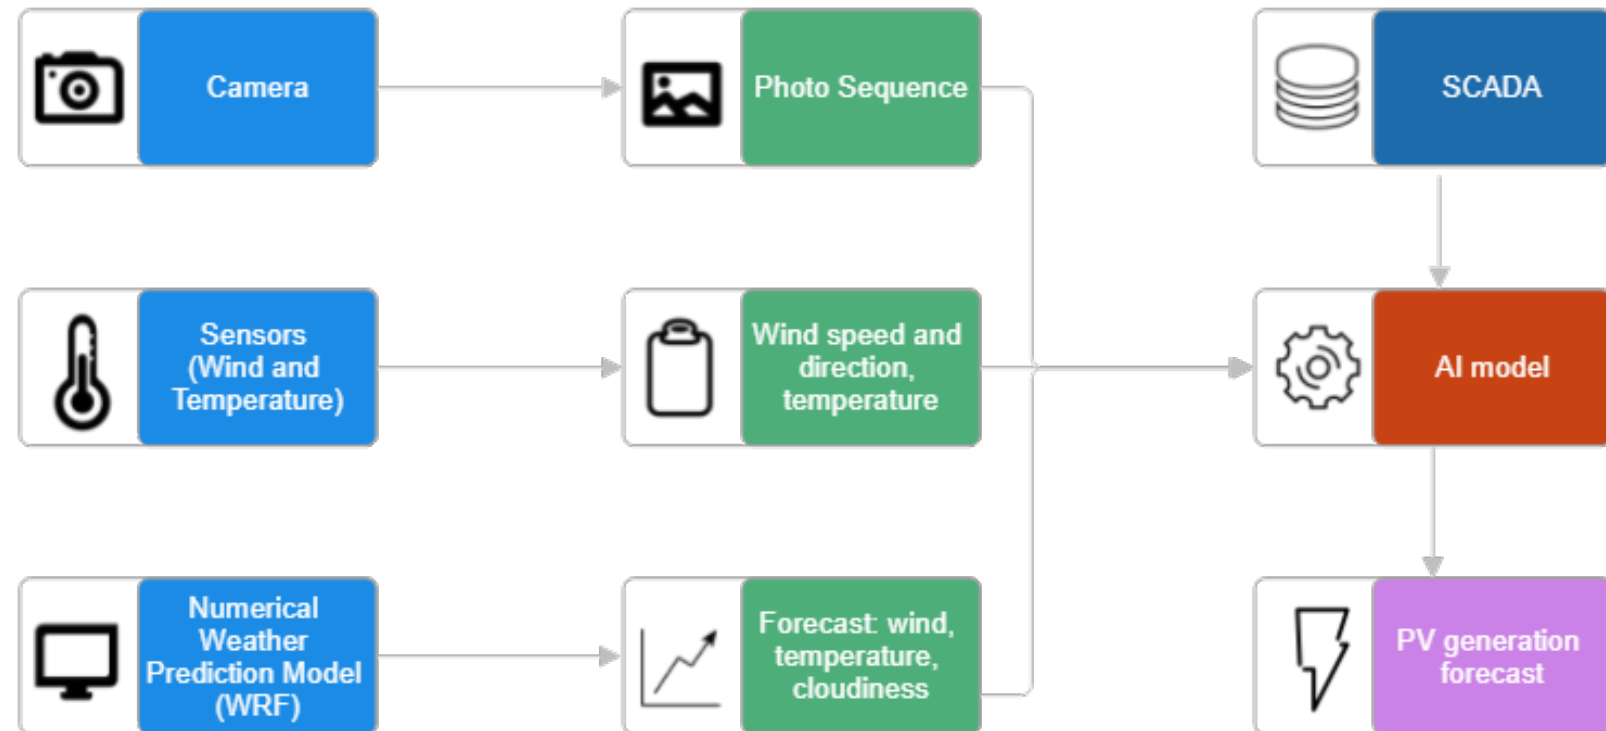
Camera

Photo Sequence

SCADA

Sensors (Wind and Temperature)

Wind speed and direction, temperature

AI model

Numerical Weather Prediction Model (WRF)

Forecast: wind, temperature, cloudiness

PV generation forecast